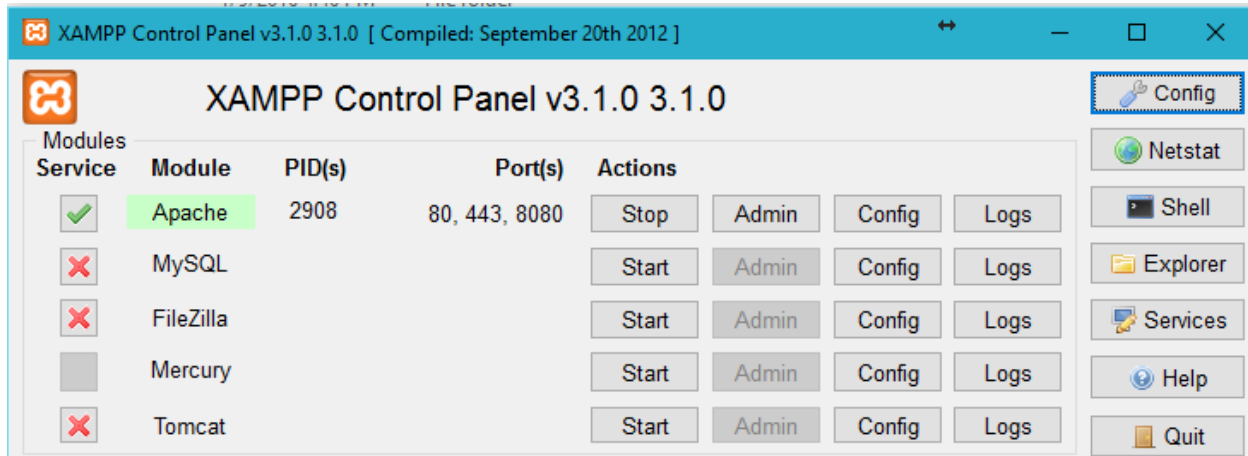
XAMPP Control Panel v3.1.0 3.1.0 [ Compiled: September 20th 2012 ]

XAMPP Control Panel v3.1.0 3.1.0

Modules

| Service | Module | PID(s) | Port(s) | Actions | | | |
|---|---|---|---|---|---|---|---|
| | Apache | 2908 | 80, 443, 8080 | Stop | Admin | Config | Logs |
| | MySQL | | | Start | Admin | Config | Logs |
| | FileZilla | | | Start | Admin | Config | Logs |
| | Mercury | | | Start | Admin | Config | Logs |
| | Tomcat | | | Start | Admin | Config | Logs |

Config
Netstat
Shell
Explorer
Services
Help
Quit